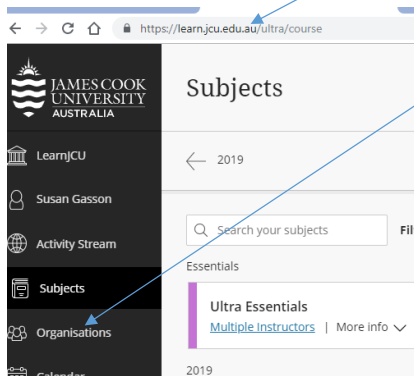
https://learn.jcu.edu.au/ultra/course

JAMES COOK UNIVERSITY AUSTRALIA

Subjects

LearnJCU

2019

Susan Gasson

Activity Stream

Search your subjects

Fil

Subjects

Essentials

Ultra Essentials

Multiple Instructors | More info

Organisations

2019

Calendar